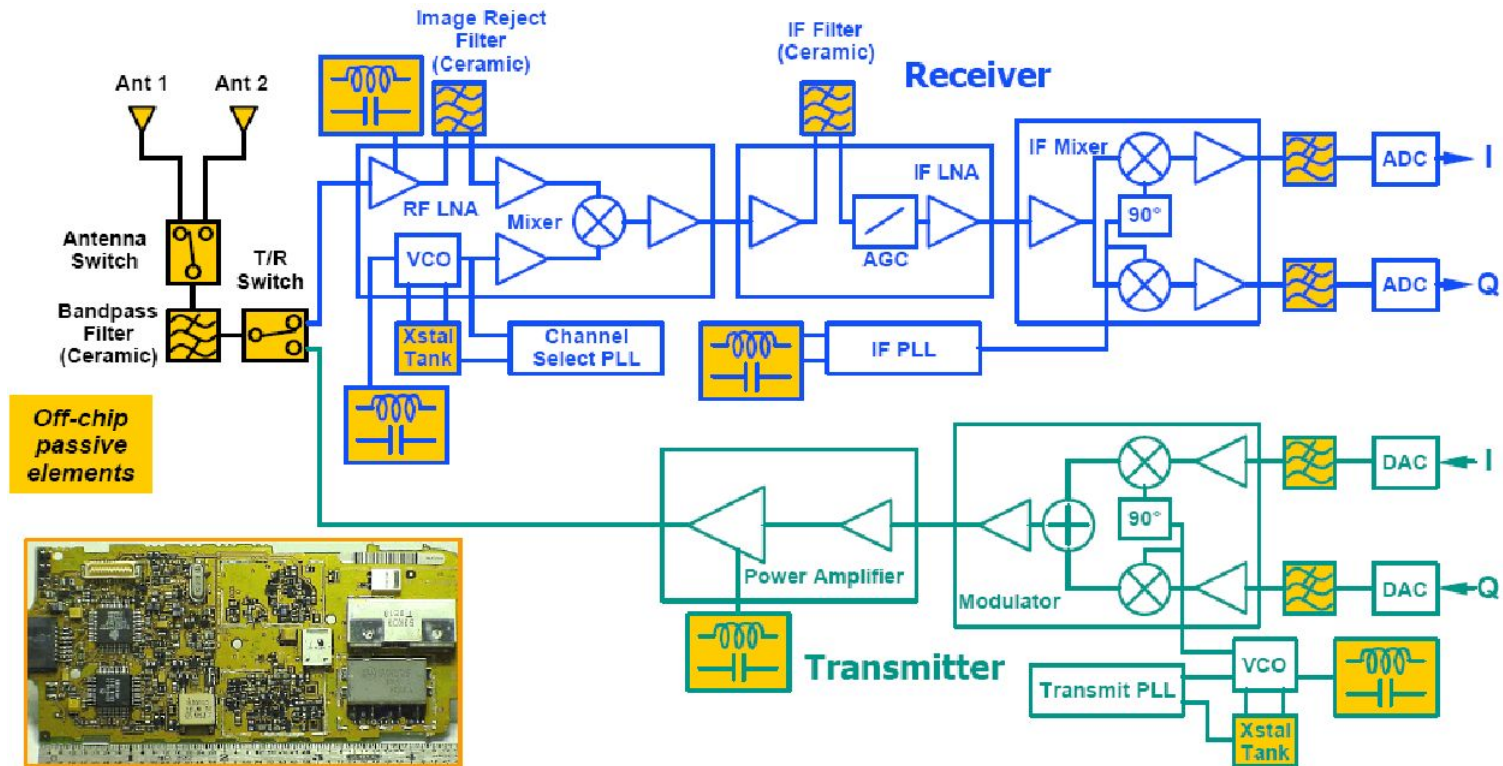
Image Reject Filter (Ceramic)

IF Filter (Ceramic)

Receiver

Ant 1

Ant 2

RF LNA

Mixer

IF LNA

IF Mixer

ADC

I

90°

Antenna Switch

T/R Switch

VCO

AGC

ADC

Q

Bandpass Filter (Ceramic)

Xstal Tank

Channel Select PLL

IF PLL

Off-chip passive elements

DAC

I

90°

Power Amplifier

Modulator

DAC

Q

Transmitter

VCO

Transmit PLL

Xstal Tank